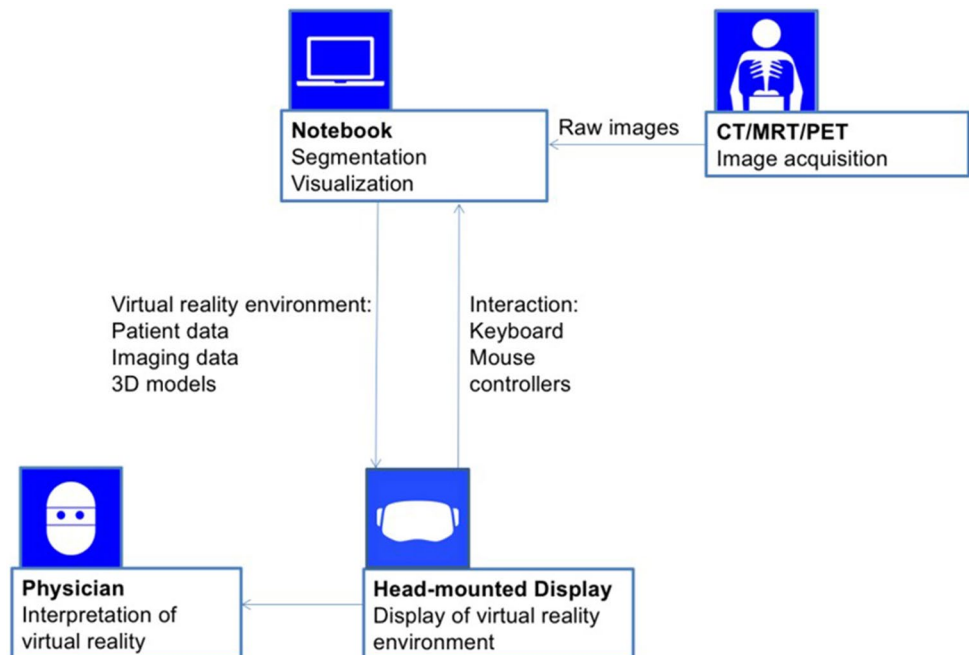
**Notebook**
Segmentation
Visualization

Raw images

**CT/MRT/PET**
Image acquisition

Virtual reality environment:
Patient data
Imaging data
3D models

Interaction:
Keyboard
Mouse
controllers

**Physician**
Interpretation of
virtual reality

**Head-mounted Display**
Display of virtual reality
environment